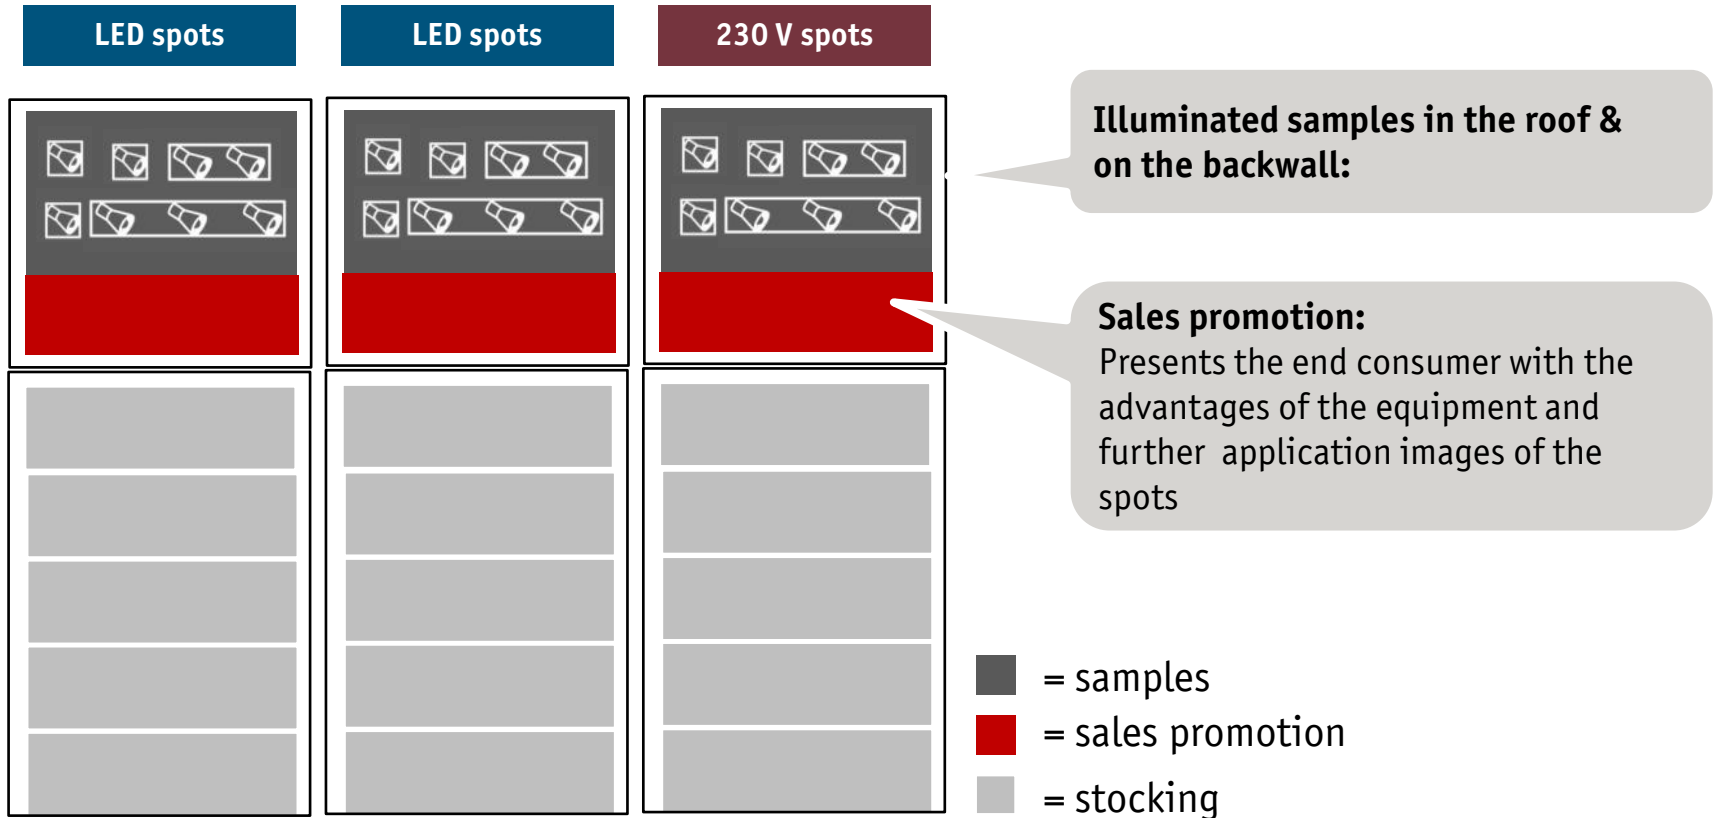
LED spots

LED spots

230 V spots

Illuminated samples in the roof & on the backwall:

Sales promotion:
Presents the end consumer with the advantages of the equipment and further application images of the spots

= samples
= sales promotion
= stocking